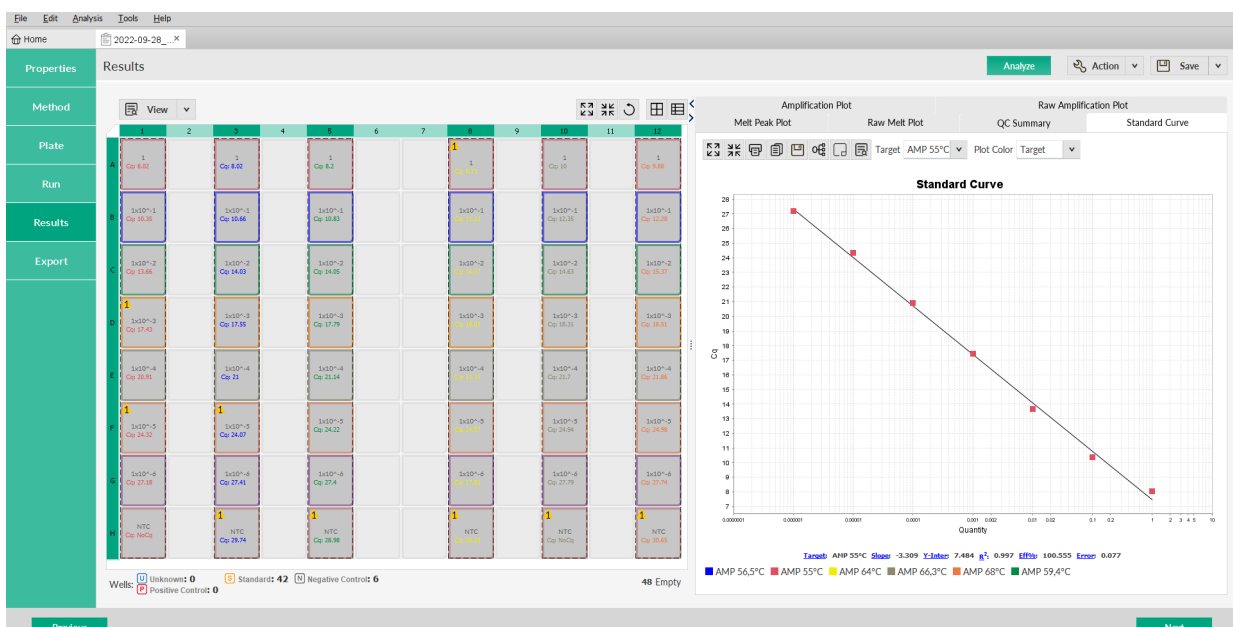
File Edit Analysis Tools Help

Home 2022-09-28_...×

Properties
Method
Plate
Run
Results
Export

Results

Analyze Action Save

View

| | 1 | 2 | 3 | 4 | 5 | 6 | 7 | 8 | 9 | 10 | 11 | 12 |
|---|---|---|---|---|---|---|---|---|---|---|---|---|
| A | 1 Cq: 8.02 | | 1 Cq: 8.02 | | 1 Cq: 8.2 | | | 1 1 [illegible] | | 1 Cq: 10 | | 1 Cq: 9.88 |
| B | 1x10^-1 Cq: 10.35 | | 1x10^-1 Cq: 10.66 | | 1x10^-1 Cq: 10.83 | | | 1x10^-1 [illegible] | | 1x10^-1 Cq: 12.16 | | 1x10^-1 Cq: 12.28 |
| C | 1x10^-2 Cq: 13.66 | | 1x10^-2 Cq: 14.03 | | 1x10^-2 Cq: 14.05 | | | 1x10^-2 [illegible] | | 1x10^-2 Cq: 14.63 | | 1x10^-2 Cq: 15.37 |
| D | 1 1x10^-3 Cq: 17.43 | | 1x10^-3 Cq: 17.55 | | 1x10^-3 Cq: 17.79 | | | 1x10^-3 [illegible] | | 1x10^-3 Cq: 18.31 | | 1x10^-3 Cq: 18.51 |
| E | 1x10^-4 Cq: 20.91 | | 1x10^-4 Cq: 21 | | 1x10^-4 Cq: 21.14 | | | 1x10^-4 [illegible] | | 1x10^-4 Cq: 21.7 | | 1x10^-4 Cq: 21.86 |
| F | 1 1x10^-5 Cq: 24.32 | | 1 1x10^-5 Cq: 24.07 | | 1x10^-5 Cq: 24.22 | | | 1x10^-5 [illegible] | | 1x10^-5 Cq: 24.94 | | 1x10^-5 Cq: 24.98 |
| G | 1x10^-6 Cq: 27.18 | | 1x10^-6 Cq: 27.41 | | 1x10^-6 Cq: 27.4 | | | 1x10^-6 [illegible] | | 1x10^-6 Cq: 27.79 | | 1x10^-6 Cq: 27.74 |
| H | NTC Cq: NoCq | | 1 NTC Cq: 29.74 | | 1 NTC Cq: 28.98 | | | 1 NTC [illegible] | | 1 NTC Cq: NoCq | | 1 NTC Cq: 30.65 |

Wells: U Unknown: 0 S Standard: 42 N Negative Control: 6 P Positive Control: 0 48 Empty

Amplification Plot Raw Amplification Plot
Melt Peak Plot Raw Melt Plot QC Summary Standard Curve

Target AMP 55°C Plot Color Target

Standard Curve

Cq
28 27 26 25 24 23 22 21 20 19 18 17 16 15 14 13 12 11 10 9 8 7
0.0000001 0.000001 0.00001 0.0001 0.001 0.002 0.01 0.02 0.1 0.2 1 2 3 4 5 10
Quantity

Target: AMP 55°C Slope: -3.309 Y-Inter: 7.484 $R^2$: 0.997 Eff%: 100.555 Error: 0.077

AMP 56,5°C AMP 55°C AMP 64°C AMP 66,3°C AMP 68°C AMP 59,4°C

Previous Next